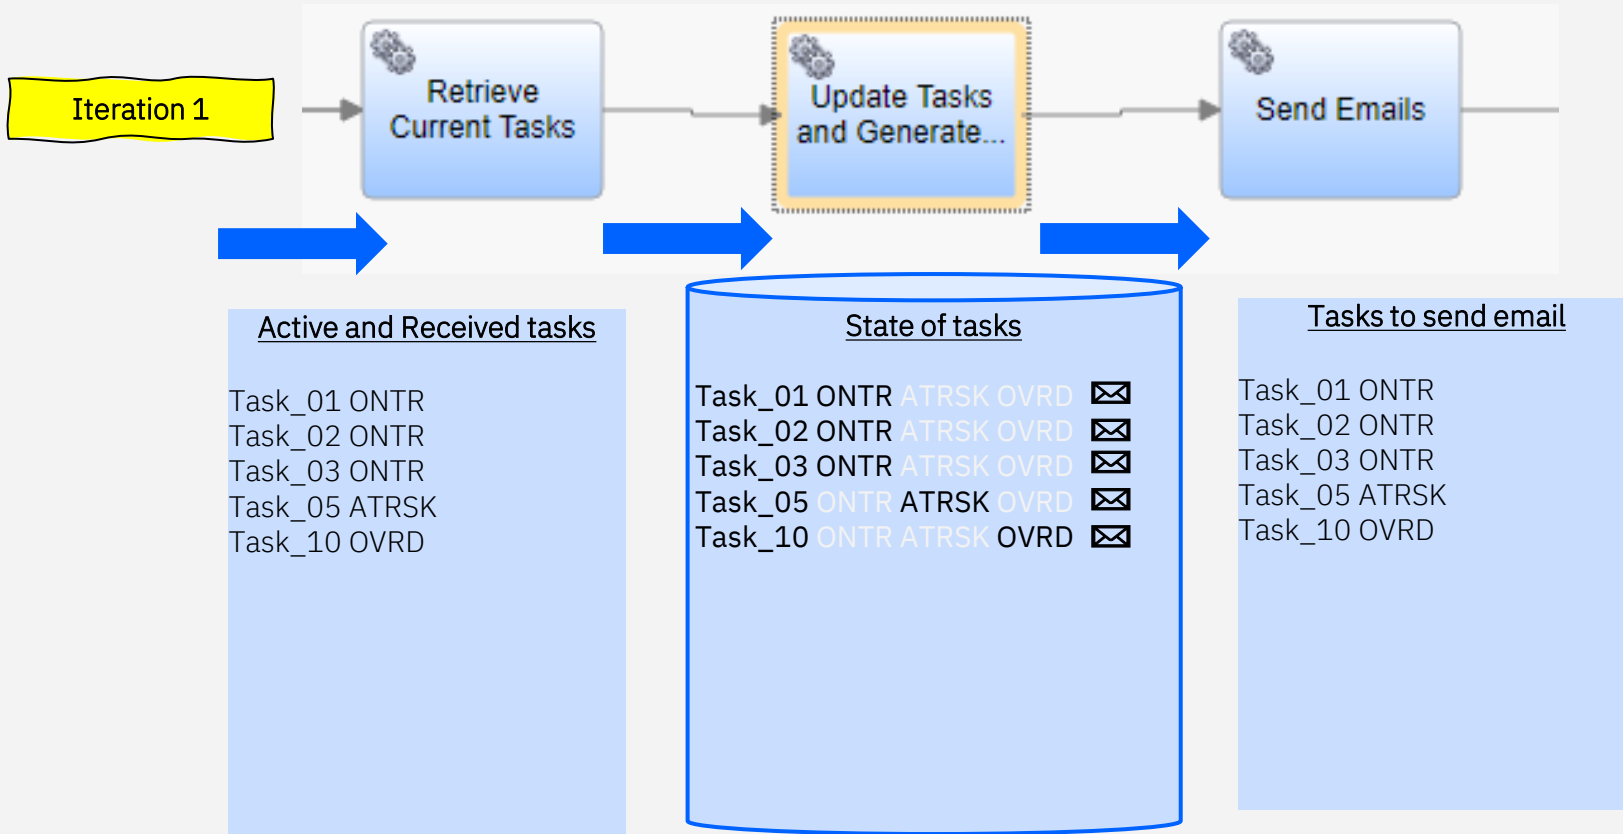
Iteration 1

Retrieve Current Tasks

Update Tasks and Generate...

Send Emails

Active and Received tasks

Task_01 ONTR
Task_02 ONTR
Task_03 ONTR
Task_05 ATRSK
Task_10 OVRD

State of tasks

Task_01 ONTR ATRSK OVRD
Task_02 ONTR ATRSK OVRD
Task_03 ONTR ATRSK OVRD
Task_05 ONTR ATRSK OVRD
Task_10 ONTR ATRSK OVRD

Tasks to send email

Task_01 ONTR
Task_02 ONTR
Task_03 ONTR
Task_05 ATRSK
Task_10 OVRD